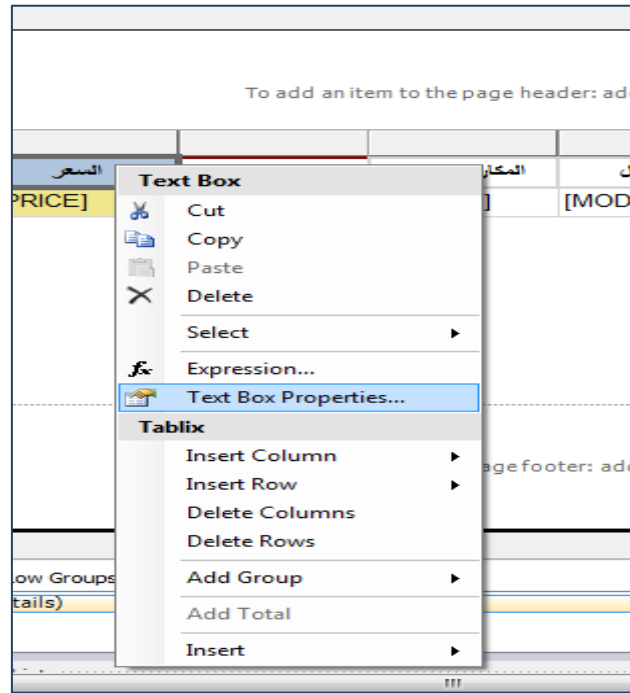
To add an item to the page header: ad

السعر

PRICE]

المكا

[MOD

ل

Text Box

Cut

Copy

Paste

Delete

Select

Expression...

Text Box Properties...

Tablix

Insert Column

Insert Row

Delete Columns

Delete Rows

Add Group

Add Total

Insert

age footer: ad

ow Groups

tails)